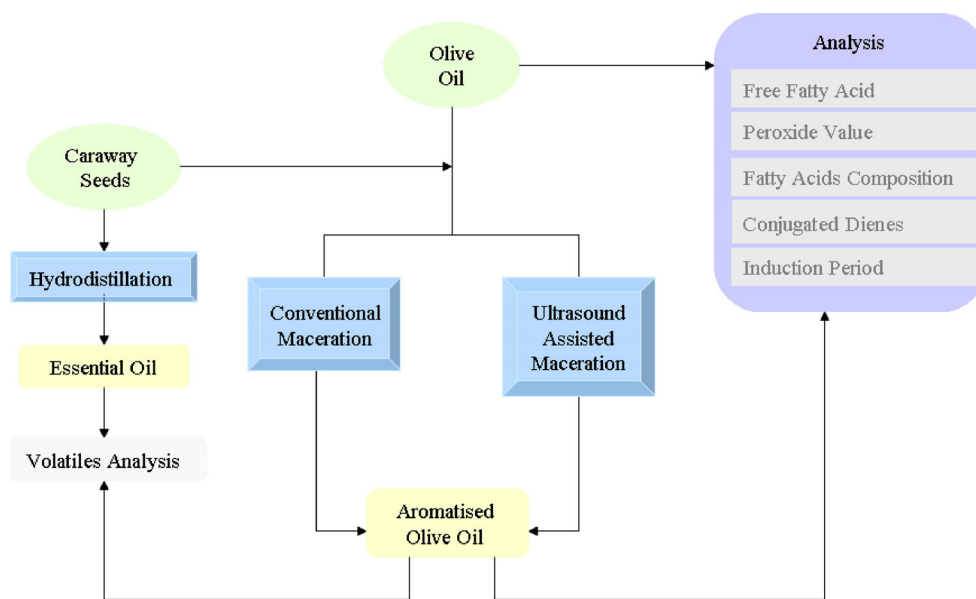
Olive Oil

Analysis

Free Fatty Acid

Peroxide Value

Fatty Acids Composition

Conjugated Dienes

Induction Period

Caraway Seeds

Hydrodistillation

Essential Oil

Volatiles Analysis

Conventional Maceration

Ultrasound Assisted Maceration

Aromatised Olive Oil